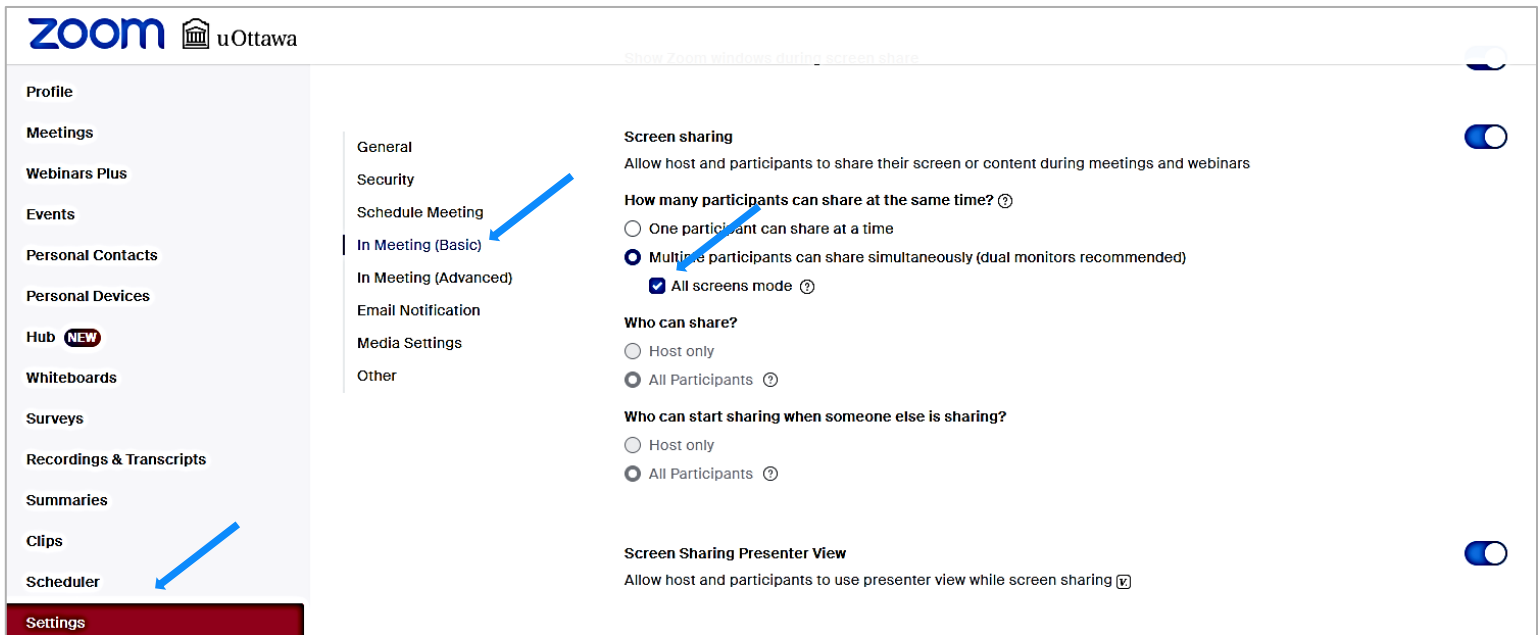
zoom uOttawa

Profile
Meetings
Webinars Plus
Events
Personal Contacts
Personal Devices
Hub NEW
Whiteboards
Surveys
Recordings & Transcripts
Summaries
Clips
Scheduler
Settings

General
Security
Schedule Meeting
In Meeting (Basic)
In Meeting (Advanced)
Email Notification
Media Settings
Other

Show Zoom windows during screen share

Screen sharing
Allow host and participants to share their screen or content during meetings and webinars

How many participants can share at the same time?
One participant can share at a time
Multiple participants can share simultaneously (dual monitors recommended)
All screens mode

Who can share?
Host only
All Participants

Who can start sharing when someone else is sharing?
Host only
All Participants

Screen Sharing Presenter View
Allow host and participants to use presenter view while screen sharing